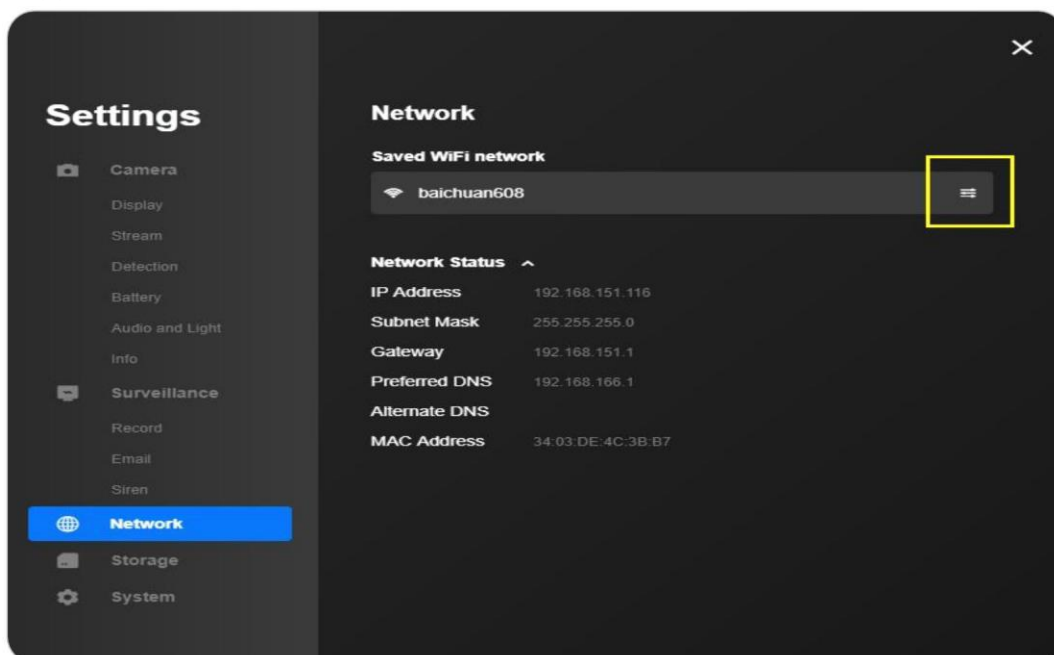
Settings

Camera
Display
Stream
Detection
Battery
Audio and Light
Info
Surveillance
Record
Email
Siren
Network
Storage
System

×

Network

Saved WiFi network

baichuan608

Network Status ^

| | |
|---|---|
| IP Address | 192.168.151.116 |
| Subnet Mask | 255.255.255.0 |
| Gateway | 192.168.151.1 |
| Preferred DNS | 192.168.166.1 |
| Alternate DNS | |
| MAC Address | 34:03:DE:4C:3B:B7 |